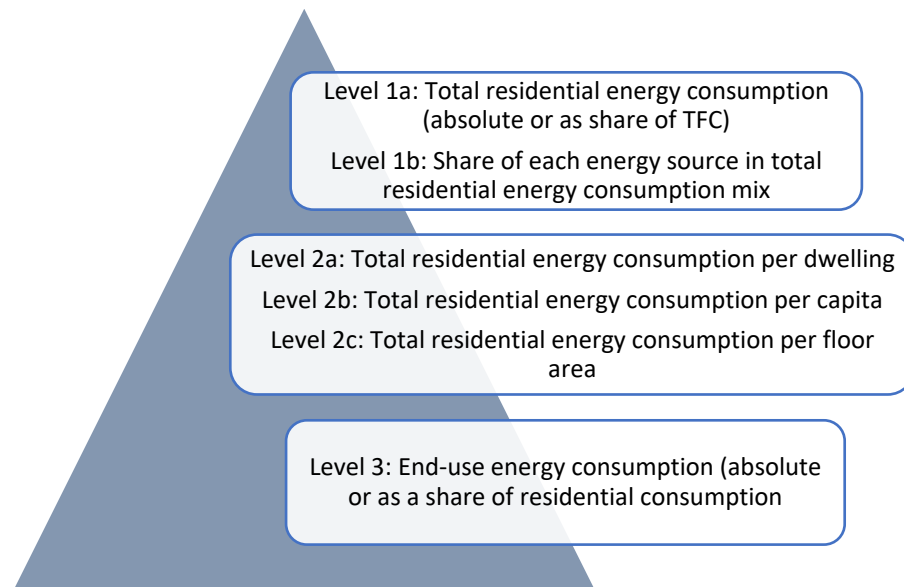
Level 1a: Total residential energy consumption (absolute or as share of TFC)

Level 1b: Share of each energy source in total residential energy consumption mix

Level 2a: Total residential energy consumption per dwelling

Level 2b: Total residential energy consumption per capita

Level 2c: Total residential energy consumption per floor area

Level 3: End-use energy consumption (absolute or as a share of residential consumption